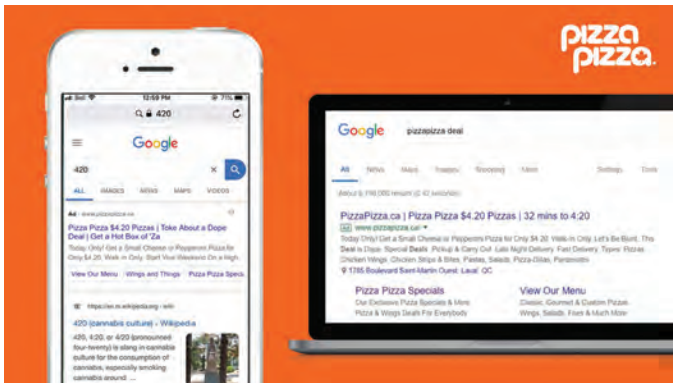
pizza pizza.

12:59 PM

420

Google

420

ALL IMAGES NEWS MAPS VIDEOS

Ad · www.pizzapizza.ca

Pizza Pizza $4.20 Pizzas | Take About a Dope Deal | Get a Hot Box of 'Za

Today Only! Get a Small Cheese or Pepperoni Pizza for Only $4.20. Walk In Only. Start Your Weekend On a High.

View Our Menu Wings and Things Pizza Pizza Specials

https://en.m.wikipedia.org › wiki

420 (cannabis culture) - Wikipedia

420, 4:20, or 4/20 (pronounced four-twenty) is slang in cannabis culture for the consumption of cannabis, especially smoking cannabis around ...

Google pizzapizza deal

All News Maps Images Shopping More Settings Tools

About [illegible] results ([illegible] seconds)

PizzaPizza.ca | Pizza Pizza $4.20 Pizzas | 32 mins to 4:20

Ad www.pizzapizza.ca

Today Only! Get a Small Cheese or Pepperoni Pizza for Only $4.20. Walk In Only. Let's Be Blunt. This Deal Is Dope. Special Deals · Pickup & Carry Out · Late Night Delivery · Fast Delivery · Types: Pizzas, Chicken Wings, Chicken Strips & Bites, Pastas, Salads, Pizza-Dillas, Panzerotto

1785 Boulevard Saint-Martin Ouest, Laval, QC

Pizza Pizza Specials
Our Exclusive Pizza Specials & More. Pizza & Wings Deals For Everybody

View Our Menu
Classic, Gourmet & Custom Pizzas. Wings, Salads, Fries & Much More